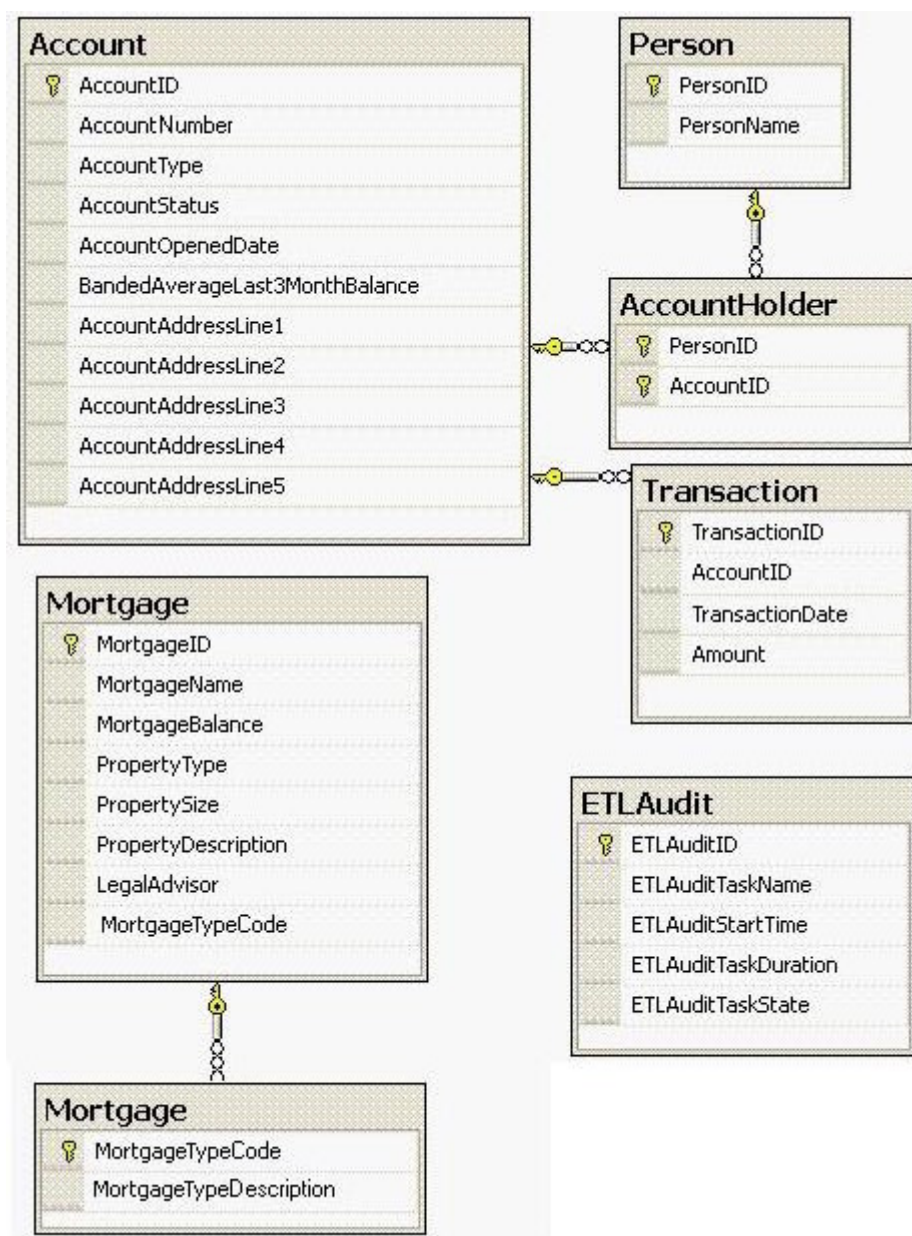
Account
AccountID
AccountNumber
AccountType
AccountStatus
AccountOpenedDate
BandedAverageLast3MonthBalance
AccountAddressLine1
AccountAddressLine2
AccountAddressLine3
AccountAddressLine4
AccountAddressLine5

Person
PersonID
PersonName

AccountHolder
PersonID
AccountID

Transaction
TransactionID
AccountID
TransactionDate
Amount

Mortgage
MortgageID
MortgageName
MortgageBalance
PropertyType
PropertySize
PropertyDescription
LegalAdvisor
MortgageTypeCode

ETLAudit
ETLAuditID
ETLAuditTaskName
ETLAuditStartTime
ETLAuditTaskDuration
ETLAuditTaskState

Mortgage
MortgageTypeCode
MortgageTypeDescription